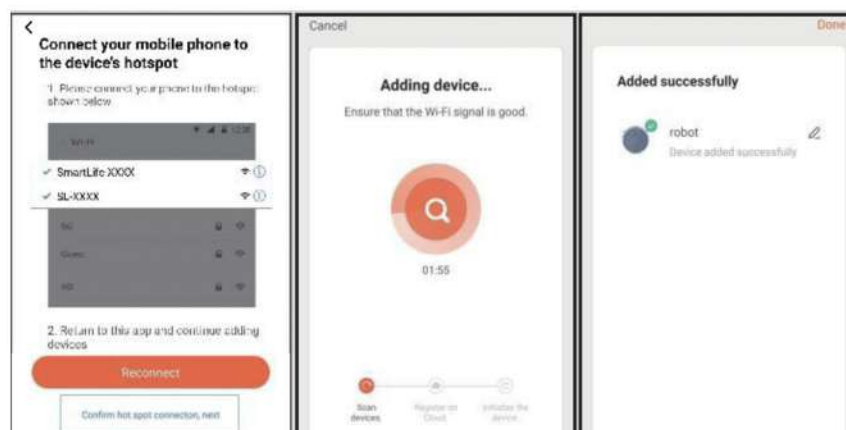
<

Connect your mobile phone to the device's hotspot

1. Please connect your phone to the hotspot shown below

Wi-Fi

SmartLife XXXX

SL-XXXX

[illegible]

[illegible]

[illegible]

2. Return to this app and continue adding devices

Reconnect

Confirm hot spot connection, next

Cancel

Adding device...

Ensure that the Wi-Fi signal is good.

01:55

Scan devices

Register to Cloud

Initialize the device

Done

Added successfully

robot

Device added successfully